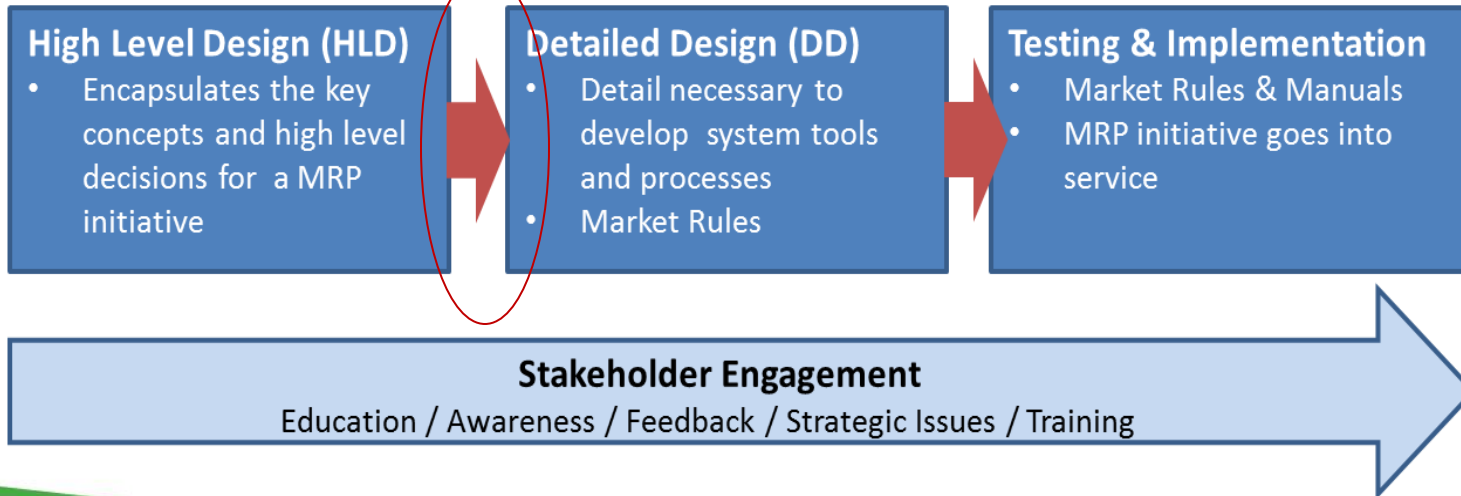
High Level Design (HLD)

- Encapsulates the key concepts and high level decisions for a MRP initiative

Detailed Design (DD)

- Detail necessary to develop system tools and processes
- Market Rules

Testing & Implementation

- Market Rules & Manuals
- MRP initiative goes into service

Stakeholder Engagement

Education / Awareness / Feedback / Strategic Issues / Training